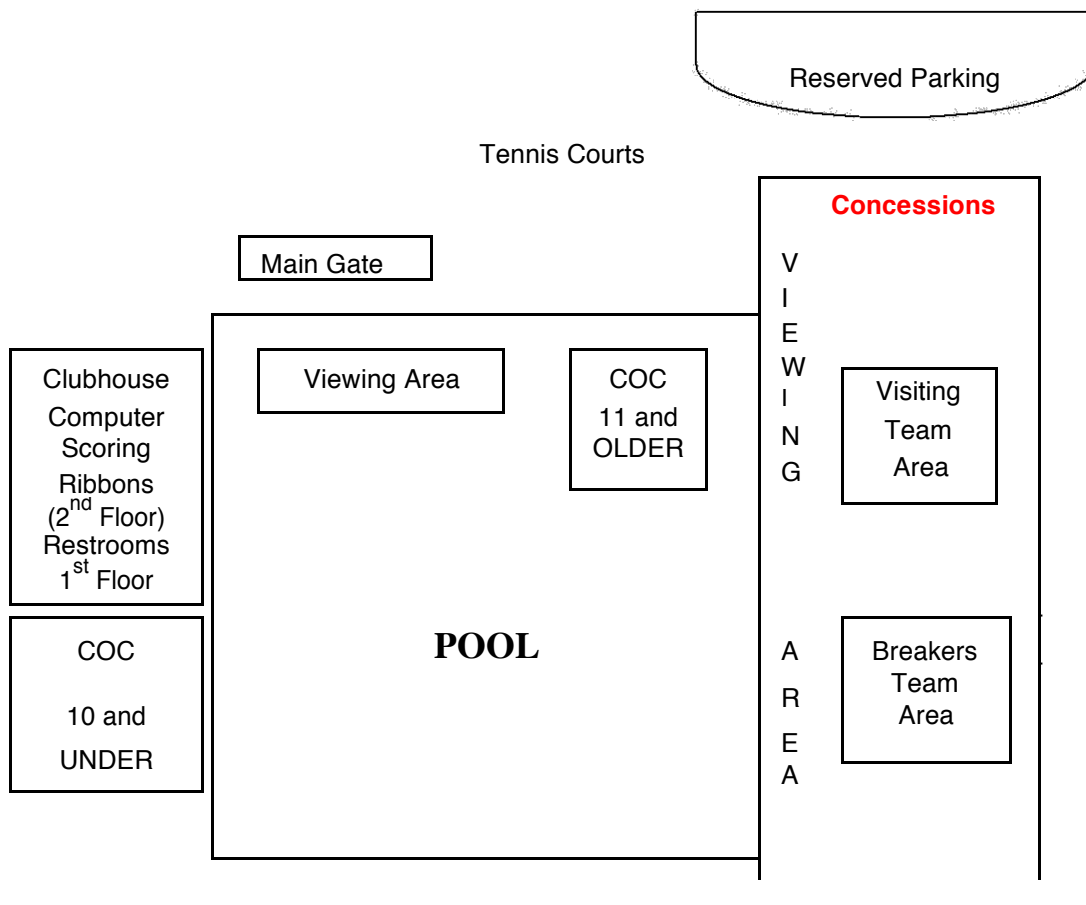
Reserved Parking

Tennis Courts

Concessions

Main Gate

VIEWING AREA

Clubhouse
Computer Scoring
Ribbons
($2^{nd}$ Floor)
Restrooms
$1^{st}$ Floor

Viewing Area

COC
11 and OLDER

Visiting Team Area

COC
10 and UNDER

POOL

Breakers Team Area